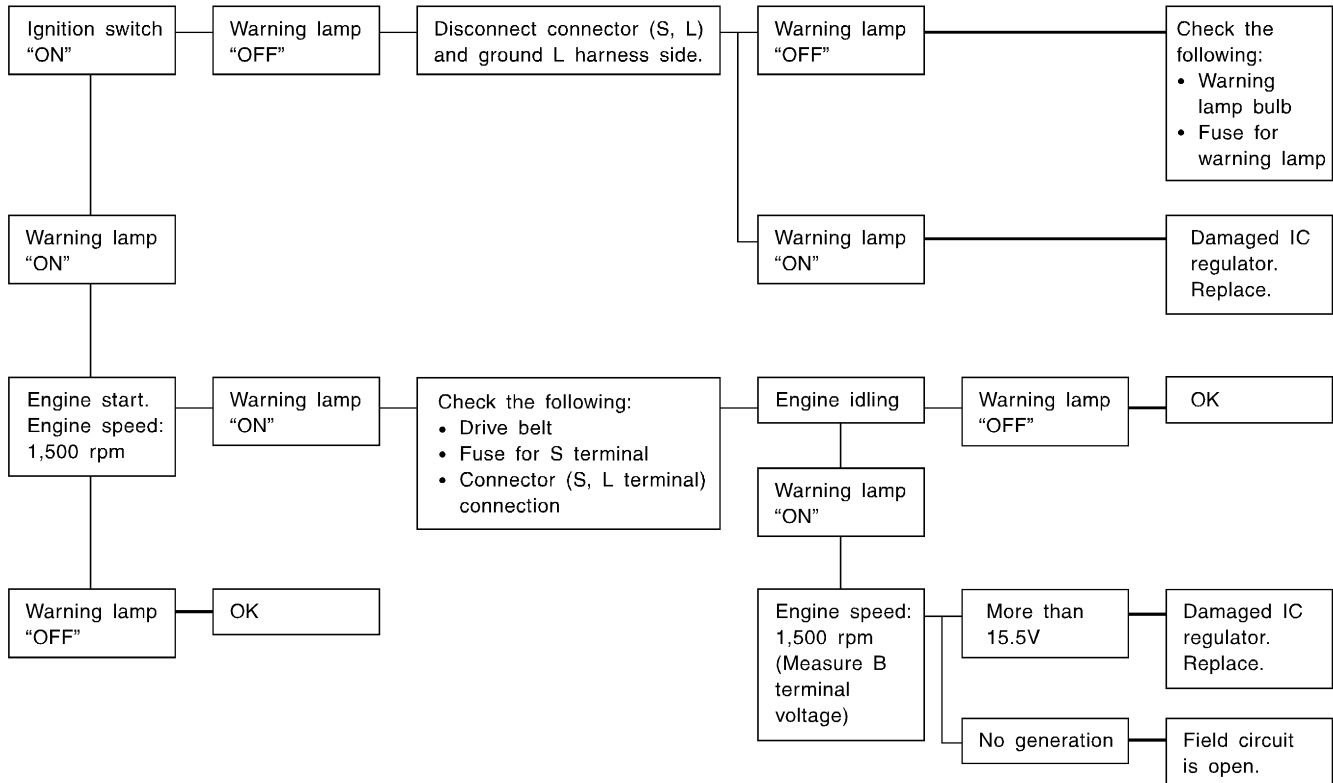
Ignition switch "ON"

Warning lamp "OFF"

Disconnect connector (S, L) and ground L harness side.

Warning lamp "OFF"

Check the following:
• Warning lamp bulb
• Fuse for warning lamp

Warning lamp "ON"

Damaged IC regulator. Replace.

Warning lamp "ON"

Engine start. Engine speed: 1,500 rpm

Warning lamp "ON"

Check the following:
• Drive belt
• Fuse for S terminal
• Connector (S, L terminal) connection

Engine idling

Warning lamp "OFF"

OK

Warning lamp "ON"

Engine speed: 1,500 rpm (Measure B terminal voltage)

More than 15.5V

Damaged IC regulator. Replace.

No generation

Field circuit is open.

Warning lamp "OFF"

OK